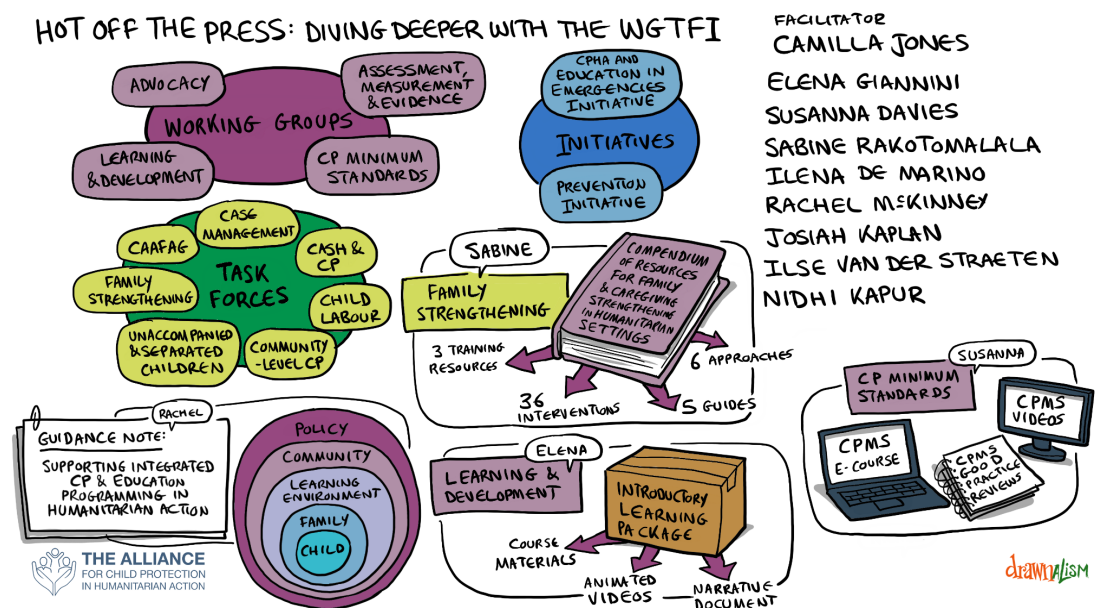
HOT OFF THE PRESS: DIVING DEEPER WITH THE WGTFI

FACILITATOR
CAMILLA JONES

ELENA GIANNINI
SUSANNA DAVIES
SABINE RAKOTOMALALA
ILENA DE MARINO
RACHEL McKINNEY
JOSIAH KAPLAN
ILSE VAN DER STRAETEN
NIDHI KAPUR

ADVOCACY
ASSESSMENT, MEASUREMENT & EVIDENCE
WORKING GROUPS
LEARNING & DEVELOPMENT
CP MINIMUM STANDARDS

CPHA AND EDUCATION IN EMERGENCIES INITIATIVE
INITIATIVES
PREVENTION INITIATIVE

CAAFAG
CASE MANAGEMENT
CASH & CP
FAMILY STRENGTHENING
TASK FORCES
CHILD LABOUR
UNACCOMPANIED & SEPARATED CHILDREN
COMMUNITY-LEVEL CP

SABINE
FAMILY STRENGTHENING
COMPENDIUM OF RESOURCES FOR FAMILY & CAREGIVING STRENGTHENING IN HUMANITARIAN SETTINGS
3 TRAINING RESOURCES
6 APPROACHES
36 INTERVENTIONS
5 GUIDES

SUSANNA
CP MINIMUM STANDARDS
CPMS VIDEOS
CPMS E-COURSE
CPMS GOOD PRACTICE REVIEWS

RACHEL
GUIDANCE NOTE:
SUPPORTING INTEGRATED CP & EDUCATION PROGRAMMING IN HUMANITARIAN ACTION

POLICY
COMMUNITY
LEARNING ENVIRONMENT
FAMILY
CHILD

ELENA
LEARNING & DEVELOPMENT
INTRODUCTORY LEARNING PACKAGE
COURSE MATERIALS
ANIMATED VIDEOS
NARRATIVE DOCUMENT

THE ALLIANCE
FOR CHILD PROTECTION IN HUMANITARIAN ACTION

drawnalism